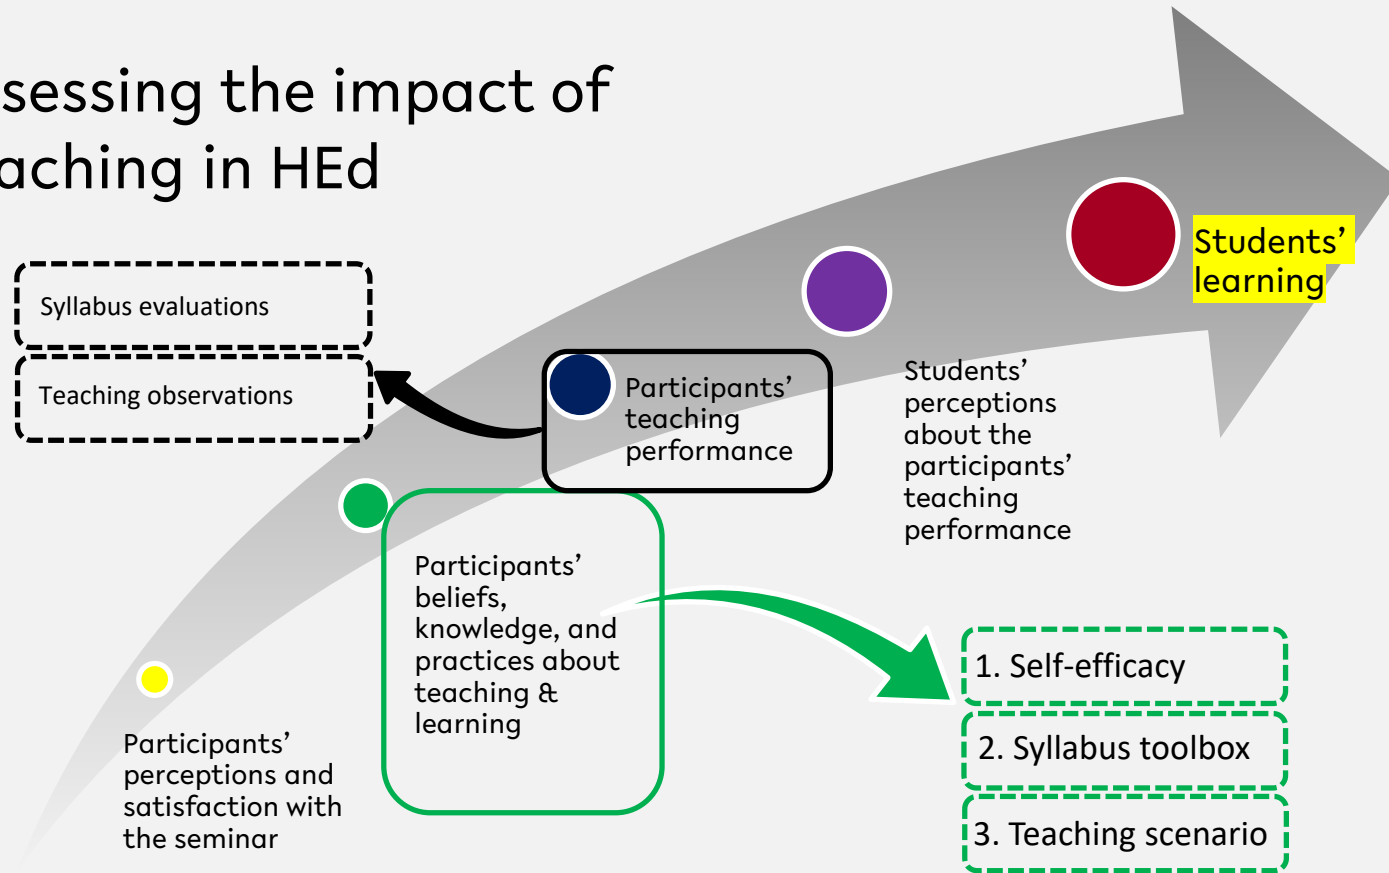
sessing the impact of
aching in HEd

Syllabus evaluations

Teaching observations

Participants' teaching performance

Students' perceptions about the participants' teaching performance

Students' learning

Participants' beliefs, knowledge, and practices about teaching & learning

Participants' perceptions and satisfaction with the seminar

1. Self-efficacy

2. Syllabus toolbox

3. Teaching scenario